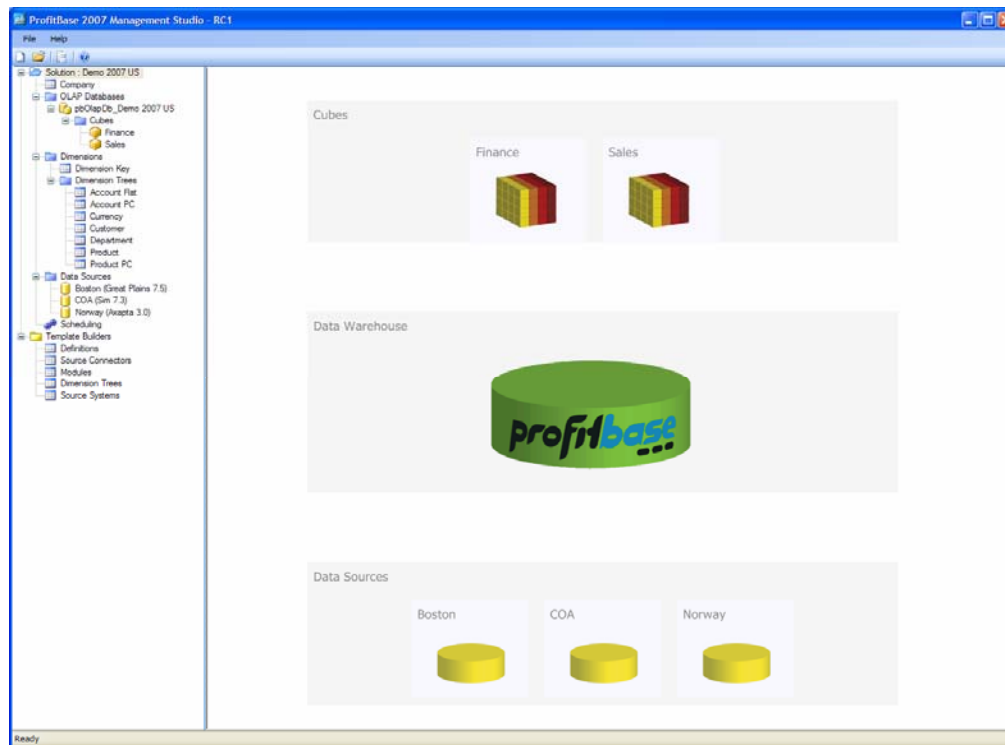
ProfitBase 2007 Management Studio - RC1

File Help

Solution : Demo 2007 US
Company
OLAP Databases
pbOlapDb_Demo 2007 US
Cubes
Finance
Sales
Dimensions
Dimension Key
Dimension Trees
Account Flat
Account PC
Currency
Customer
Department
Product
Product PC
Data Sources
Boston (Great Plains 7.5)
COA (Sm 7.3)
Norway (Axapta 3.0)
Scheduling
Template Builders
Definitions
Source Connectors
Modules
Dimension Trees
Source Systems

Cubes

Finance

Sales

Data Warehouse

profitbase

Data Sources

Boston

COA

Norway

Ready